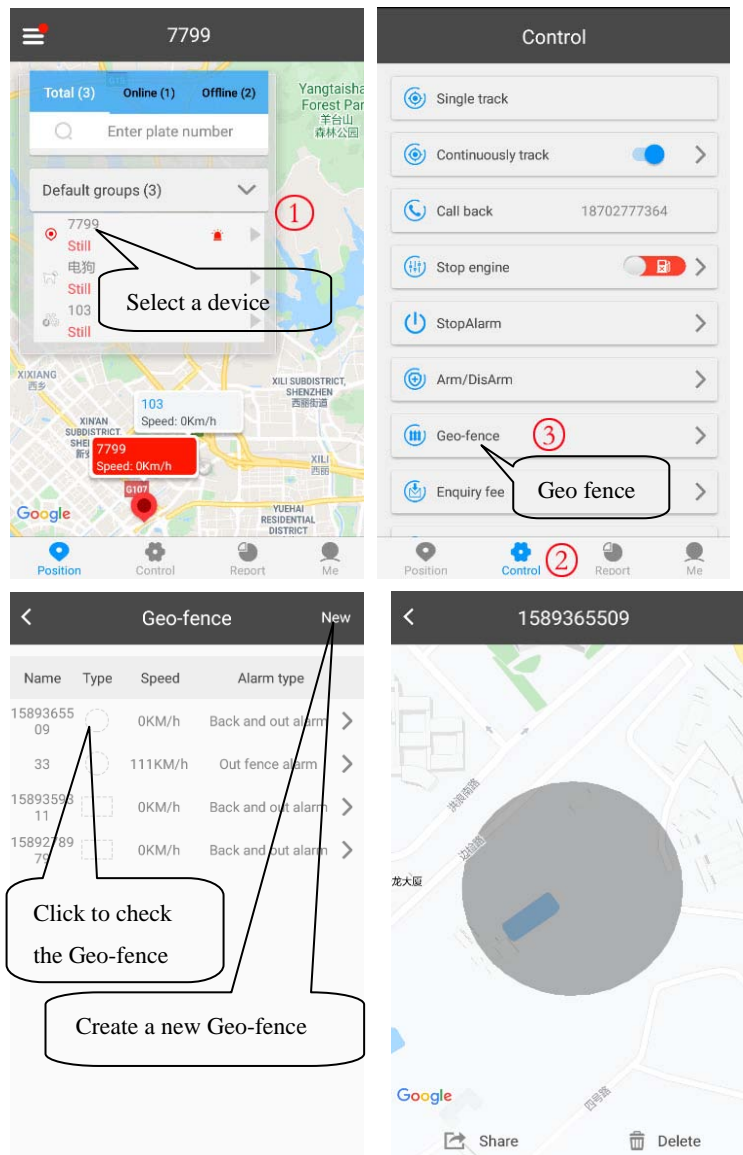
7799

Total (3) Online (1) Offline (2)

Enter plate number

Default groups (3)

7799
Still

电狗
Still

103
Still

① Select a device

Yangtaishan Forest Par
羊台山森林公园

XIXIANG
西乡

XILI SUBDISTRICT, SHENZHEN
西丽街道

XINAN SUBDISTRICT
新安

103
Speed: 0Km/h

7799
Speed: 0Km/h

G107

XILI
西丽

YUEHAI RESIDENTIAL DISTRICT

Google

Position Control Report Me

Control

Single track

Continuously track

Call back 18702777364

Stop engine

StopAlarm

Arm/DisArm

Geo-fence ③

Enquiry fee

Geo fence

Position Control ② Report Me

Geo-fence New

| Name | Type | Speed | Alarm type |
|---|---|---|---|
| 1589365509 | | 0KM/h | Back and out alarm |
| 33 | | 111KM/h | Out fence alarm |
| 1589359811 | | 0KM/h | Back and out alarm |
| 1589278979 | | 0KM/h | Back and out alarm |

Click to check the Geo-fence

Create a new Geo-fence

1589365509

洪浪南路

边检路

龙大厦

四司路

Google

Share Delete